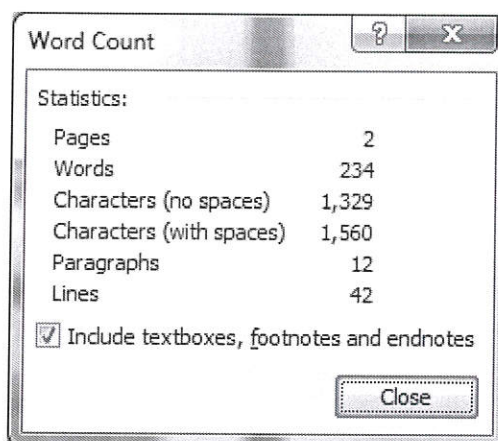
Word Count

?

X

Statistics:

| | |
|---|---|
| Pages | 2 |
| Words | 234 |
| Characters (no spaces) | 1,329 |
| Characters (with spaces) | 1,560 |
| Paragraphs | 12 |
| Lines | 42 |

Include textboxes, footnotes and endnotes

Close